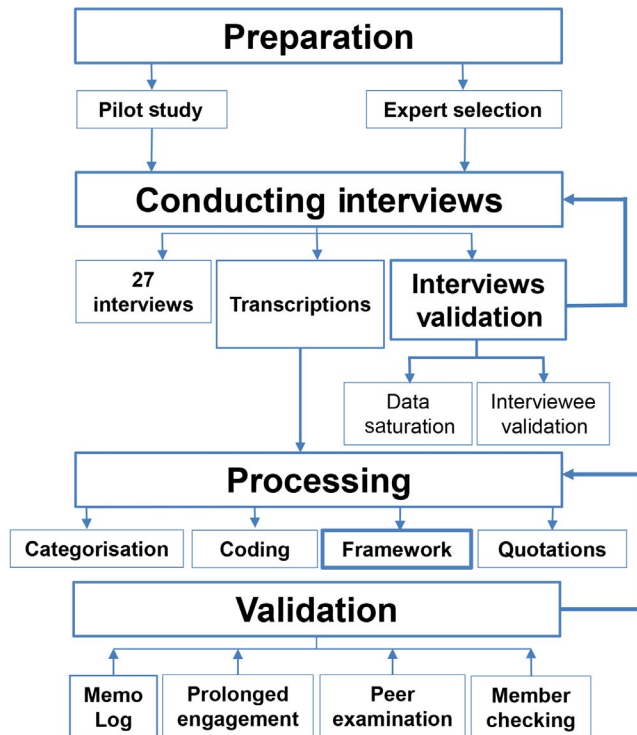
Preparation

Pilot study

Expert selection

Conducting interviews

27 interviews

Transcriptions

Interviews validation

Data saturation

Interviewee validation

Processing

Categorisation

Coding

Framework

Quotations

Validation

Memo Log

Prolonged engagement

Peer examination

Member checking